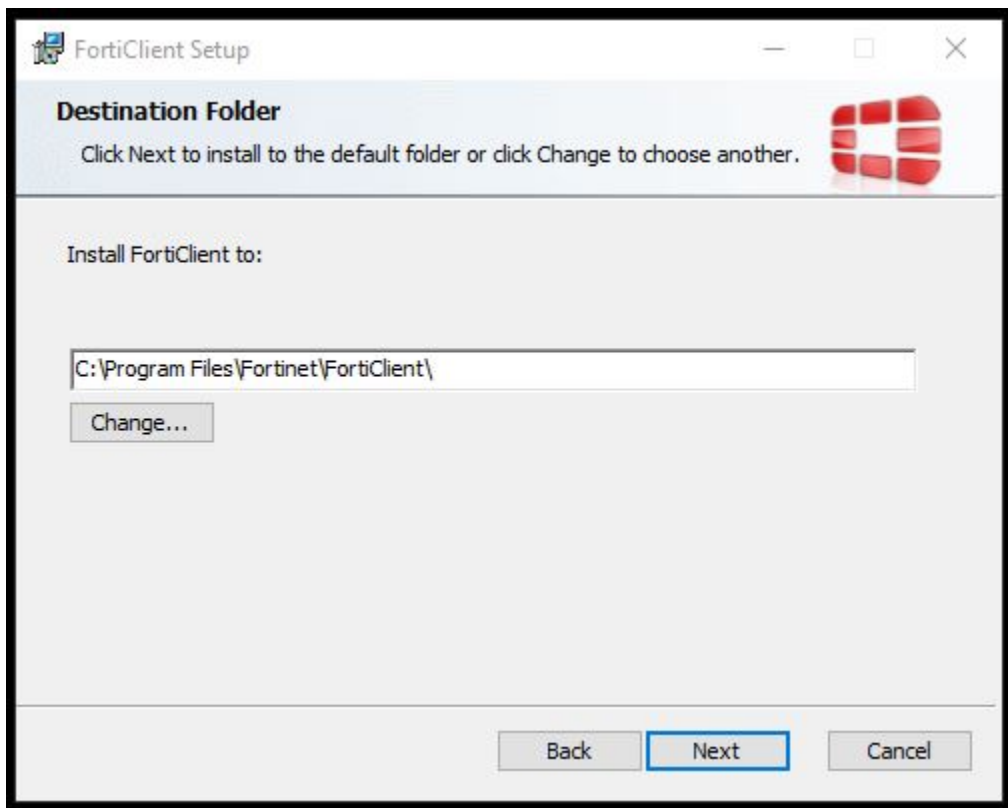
FortiClient Setup

Destination Folder

Click Next to install to the default folder or click Change to choose another.

Install FortiClient to:

C:\Program Files\Fortinet\FortiClient\

Change...

Back

Next

Cancel